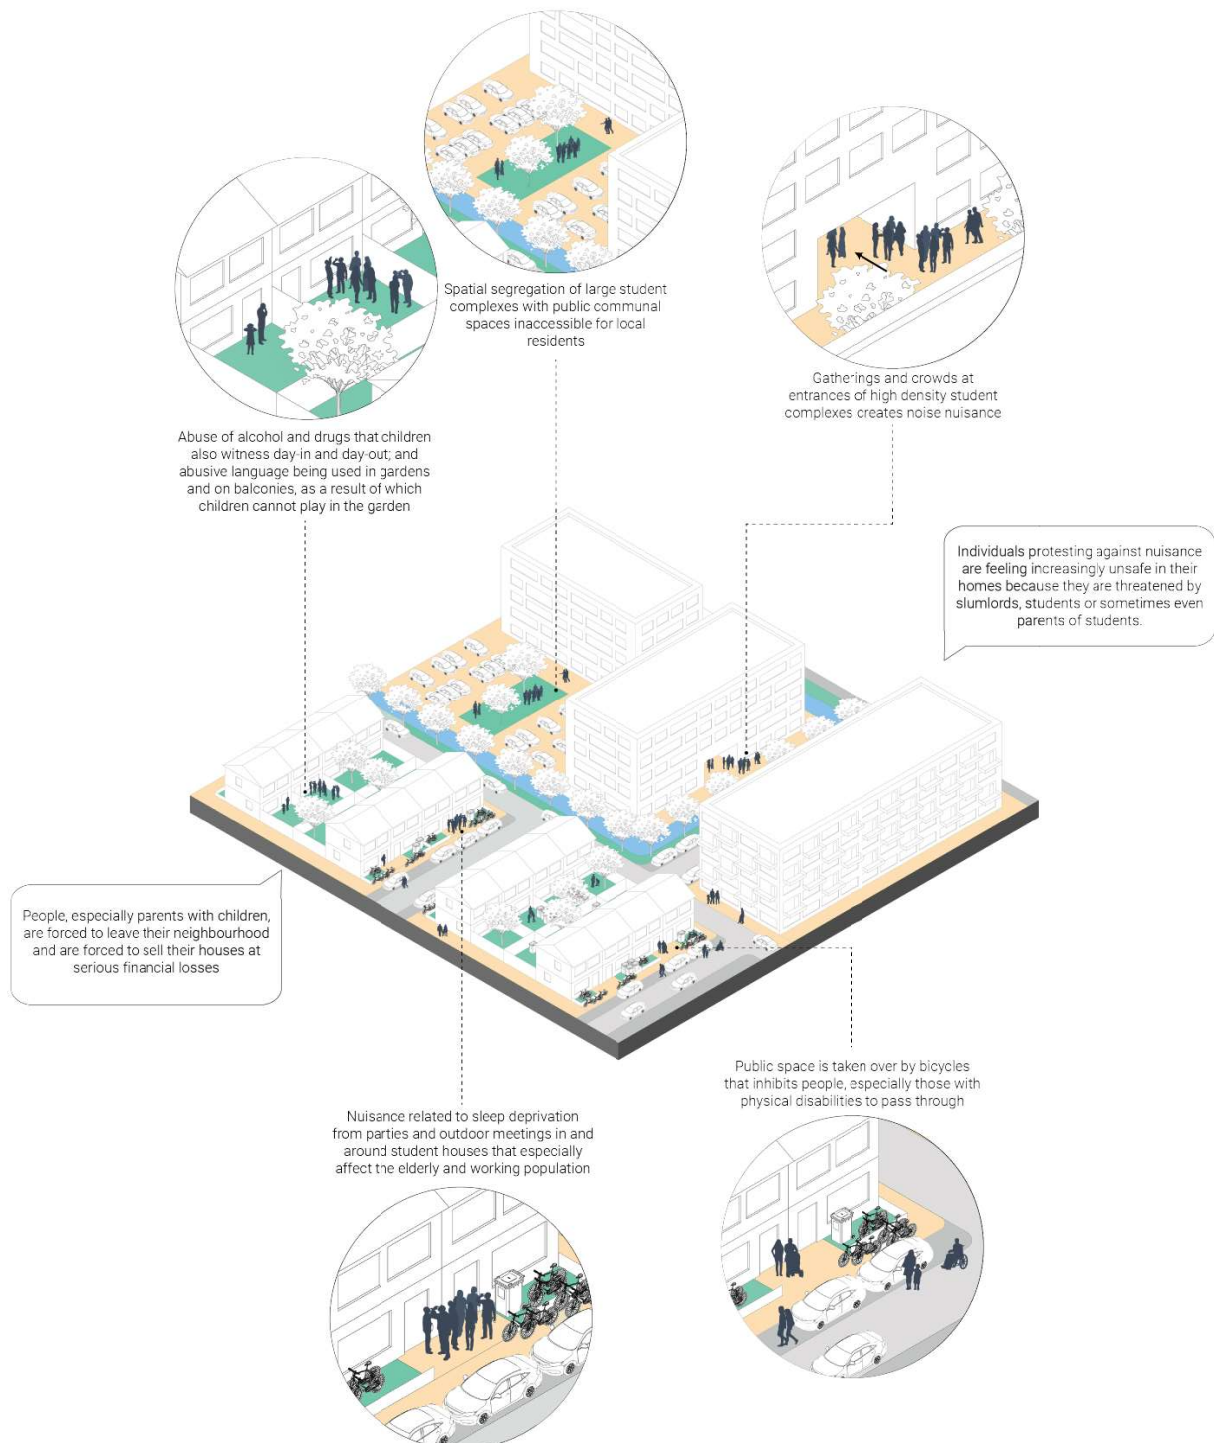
Spatial segregation of large student complexes with public communal spaces inaccessible for local residents

Gatherings and crowds at entrances of high density student complexes creates noise nuisance

Abuse of alcohol and drugs that children also witness day-in and day-out; and abusive language being used in gardens and on balconies, as a result of which children cannot play in the garden

Individuals protesting against nuisance are feeling increasingly unsafe in their homes because they are threatened by slumlords, students or sometimes even parents of students.

People, especially parents with children, are forced to leave their neighbourhood and are forced to sell their houses at serious financial losses

Public space is taken over by bicycles that inhibits people, especially those with physical disabilities to pass through

Nuisance related to sleep deprivation from parties and outdoor meetings in and around student houses that especially affect the elderly and working population